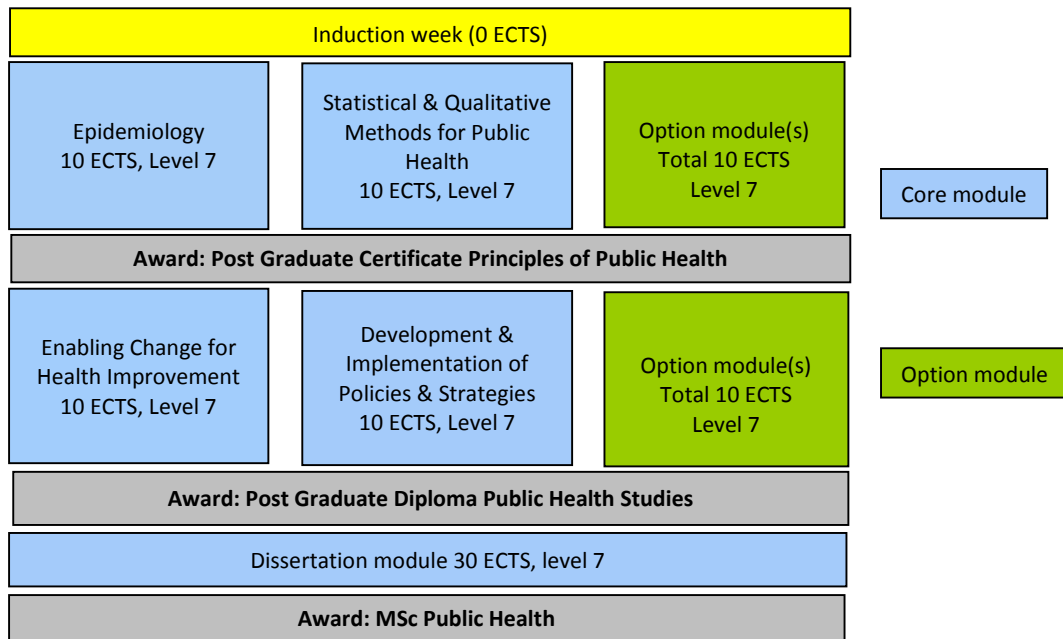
Induction week (0 ECTS)

Epidemiology
10 ECTS, Level 7

Statistical & Qualitative Methods for Public Health
10 ECTS, Level 7

Option module(s)
Total 10 ECTS
Level 7

Core module

Award: Post Graduate Certificate Principles of Public Health

Enabling Change for Health Improvement
10 ECTS, Level 7

Development & Implementation of Policies & Strategies
10 ECTS, Level 7

Option module(s)
Total 10 ECTS
Level 7

Option module

Award: Post Graduate Diploma Public Health Studies

Dissertation module 30 ECTS, level 7

Award: MSc Public Health